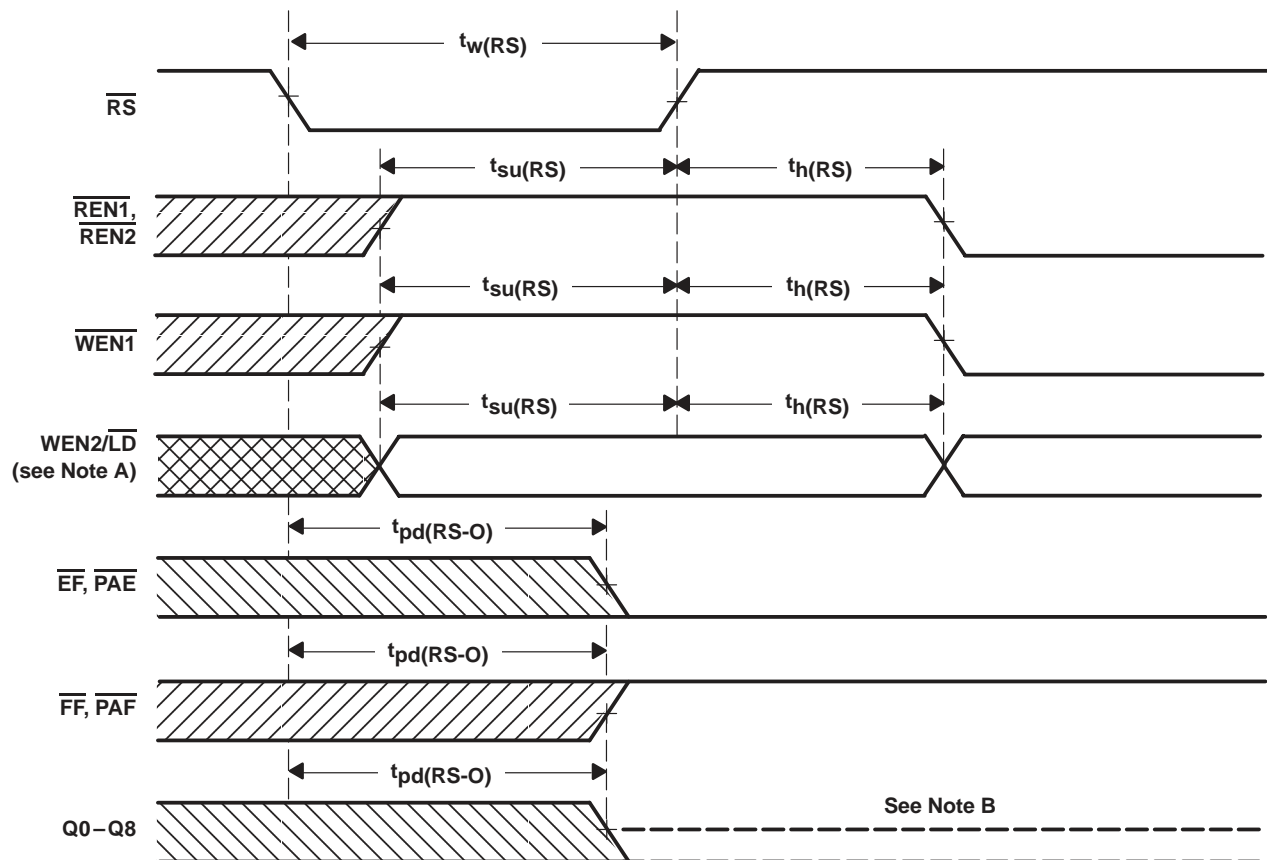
$t_{w(RS)}$

$\overline{RS}$

$t_{su(RS)}$

$t_{h(RS)}$

$\overline{REN1}$, $\overline{REN2}$

$t_{su(RS)}$

$t_{h(RS)}$

$\overline{WEN1}$

$t_{su(RS)}$

$t_{h(RS)}$

WEN2/$\overline{LD}$ (see Note A)

$t_{pd(RS-O)}$

$\overline{EF}$, $\overline{PAE}$

$t_{pd(RS-O)}$

$\overline{FF}$, $\overline{PAF}$

$t_{pd(RS-O)}$

Q0 – Q8

See Note B